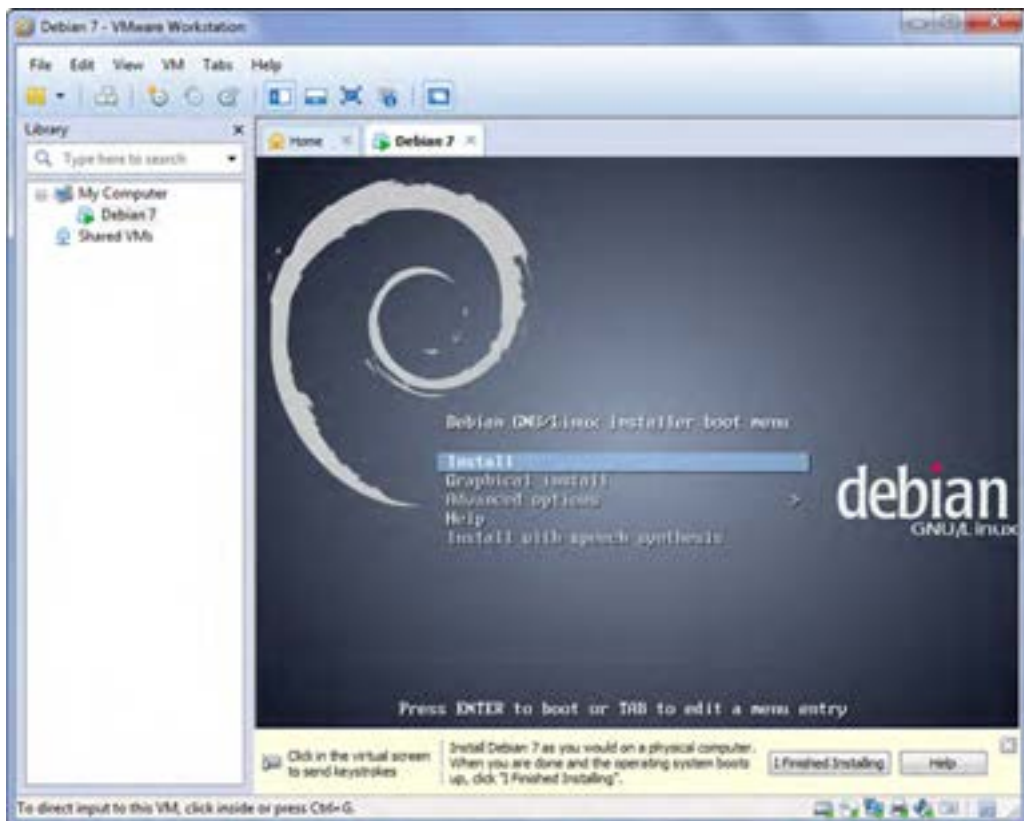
Debian 7 - VMware Workstation

File Edit View VM Tabs Help

Library

Type here to search

My Computer
Debian 7
Shared VMs

Home

Debian 7

Debian GNU/Linux installer boot menu

Install
Graphical install
Advanced options >
Help
Install with speech synthesis

debian
GNU/Linux

Press ENTER to boot or TAB to edit a menu entry

Click in the virtual screen to send keystrokes

Install Debian 7 as you would on a physical computer. When you are done and the operating system boots up, click "I Finished Installing".

I Finished Installing

Help

To direct input to this VM, click inside or press Ctrl+G.